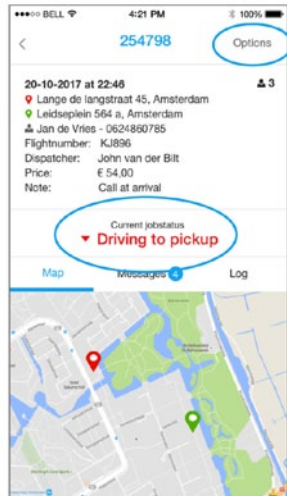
••••○ BELL 4:21 PM 100%

254798

Options

20-10-2017 at 22:46

3

Lange de langstraat 45, Amsterdam

Leidseplein 564 a, Amsterdam

Jan de Vries - 0624860785

Flightnumber: KJ896

Dispatcher: John van der Bilt

Price: € 54,00

Note: Call at arrival

Current jobstatus

Driving to pickup

Map

Messages 4

Log